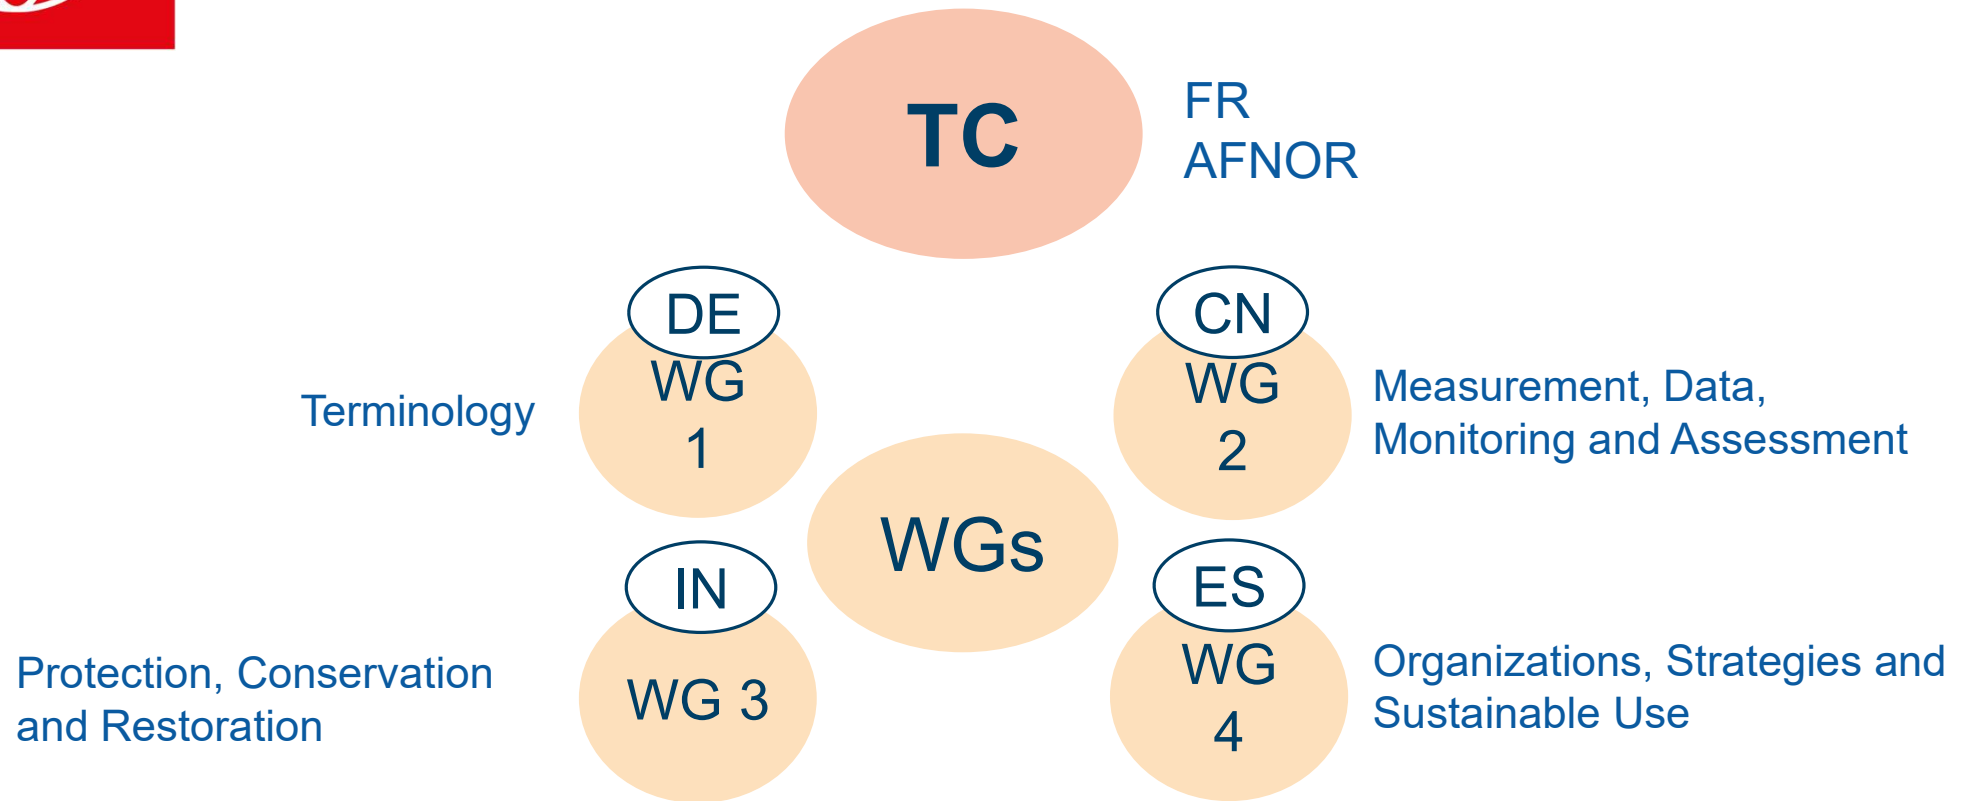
TC

FR
AFNOR

DE
WG
1

Terminology

CN
WG
2

Measurement, Data,
Monitoring and Assessment

WGs

IN
WG 3

Protection, Conservation and Restoration

ES
WG
4

Organizations, Strategies and Sustainable Use